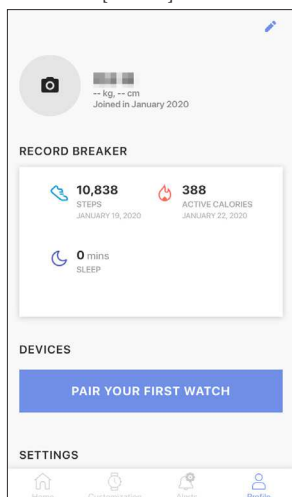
-- kg, -- cm
Joined in January 2020

RECORD BREAKER

10,838
STEPS
JANUARY 19, 2020

388
ACTIVE CALORIES
JANUARY 22, 2020

0 mins
SLEEP

DEVICES

PAIR YOUR FIRST WATCH

SETTINGS

Home
Customization
Noti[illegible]
Profile